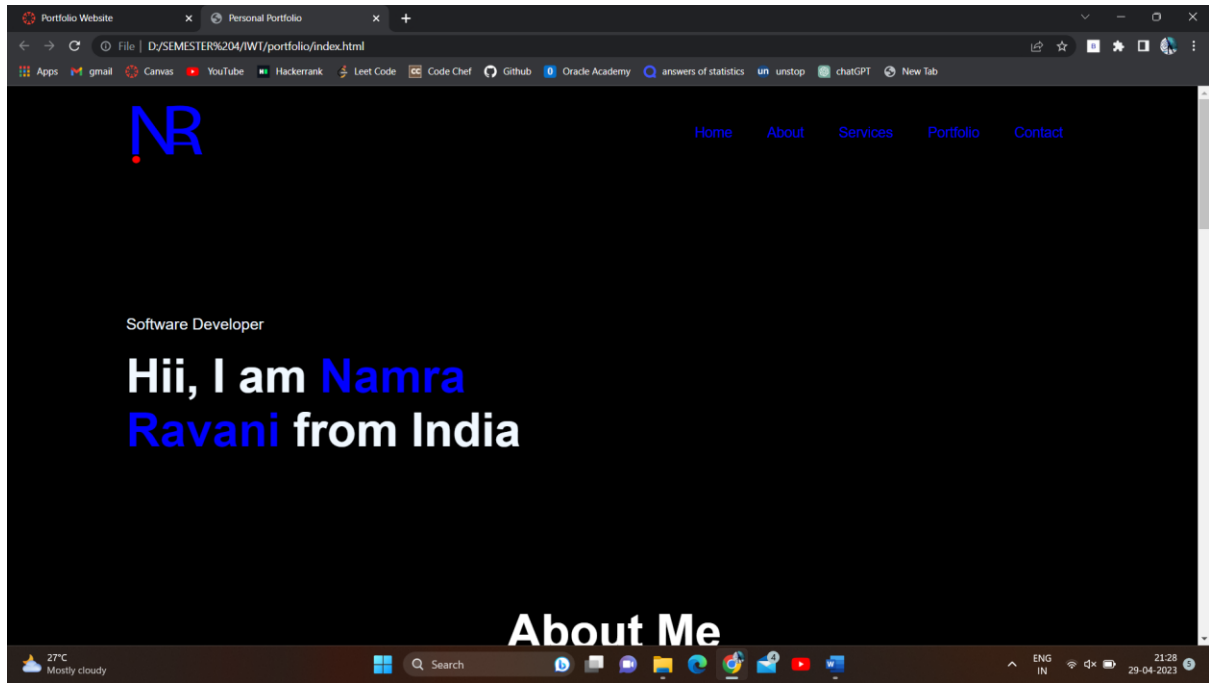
Portfolio Website ×
Personal Portfolio ×
+

File | D:/SEMESTER%204/IWT/portfolio/index.html

Apps gmail Canvas YouTube Hackerrank Leet Code Code Chef Github Oracle Academy answers of statistics unstop chatGPT New Tab

NR

Home About Services Portfolio Contact

Software Developer

Hii, I am Namra Ravani from India

About Me

27°C
Mostly cloudy

Search

ENG
IN

21:28
29-04-2023